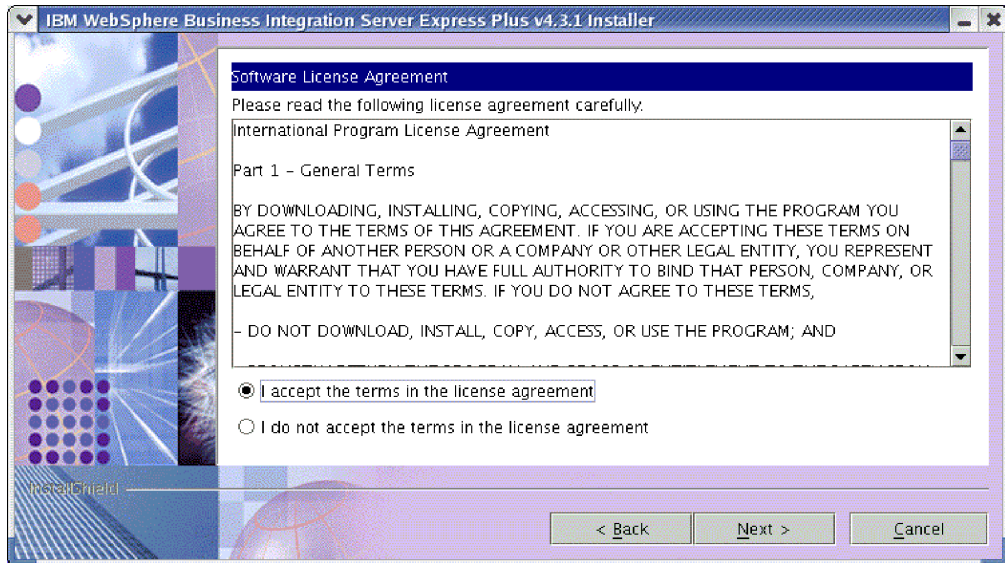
IBM WebSphere Business Integration Server Express Plus v4.3.1 Installer

Software License Agreement

Please read the following license agreement carefully.

International Program License Agreement

Part 1 - General Terms

BY DOWNLOADING, INSTALLING, COPYING, ACCESSING, OR USING THE PROGRAM YOU AGREE TO THE TERMS OF THIS AGREEMENT. IF YOU ARE ACCEPTING THESE TERMS ON BEHALF OF ANOTHER PERSON OR A COMPANY OR OTHER LEGAL ENTITY, YOU REPRESENT AND WARRANT THAT YOU HAVE FULL AUTHORITY TO BIND THAT PERSON, COMPANY, OR LEGAL ENTITY TO THESE TERMS. IF YOU DO NOT AGREE TO THESE TERMS,

- DO NOT DOWNLOAD, INSTALL, COPY, ACCESS, OR USE THE PROGRAM; AND

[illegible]

I accept the terms in the license agreement

I do not accept the terms in the license agreement

InstallShield

< Back

Next >

Cancel